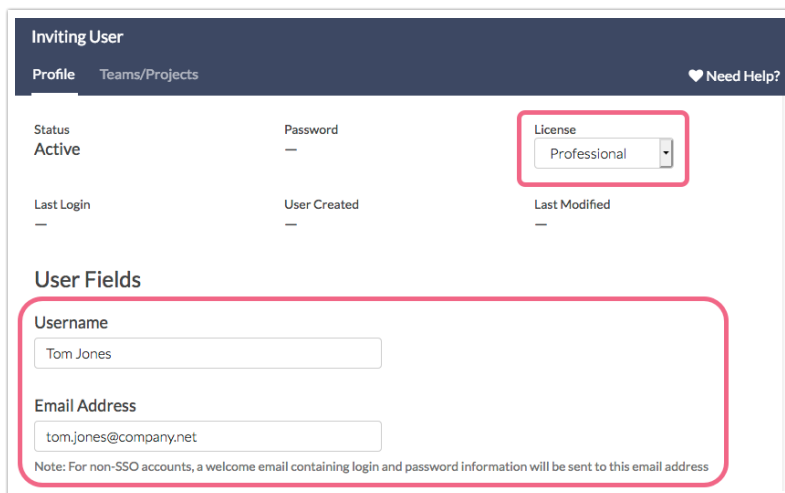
Inviting User

Profile Teams/Projects

Need Help?

Status
Active

Password
—

License
Professional

Last Login
—

User Created
—

Last Modified
—

User Fields

Username
Tom Jones

Email Address
tom.jones@company.net

Note: For non-SSO accounts, a welcome email containing login and password information will be sent to this email address